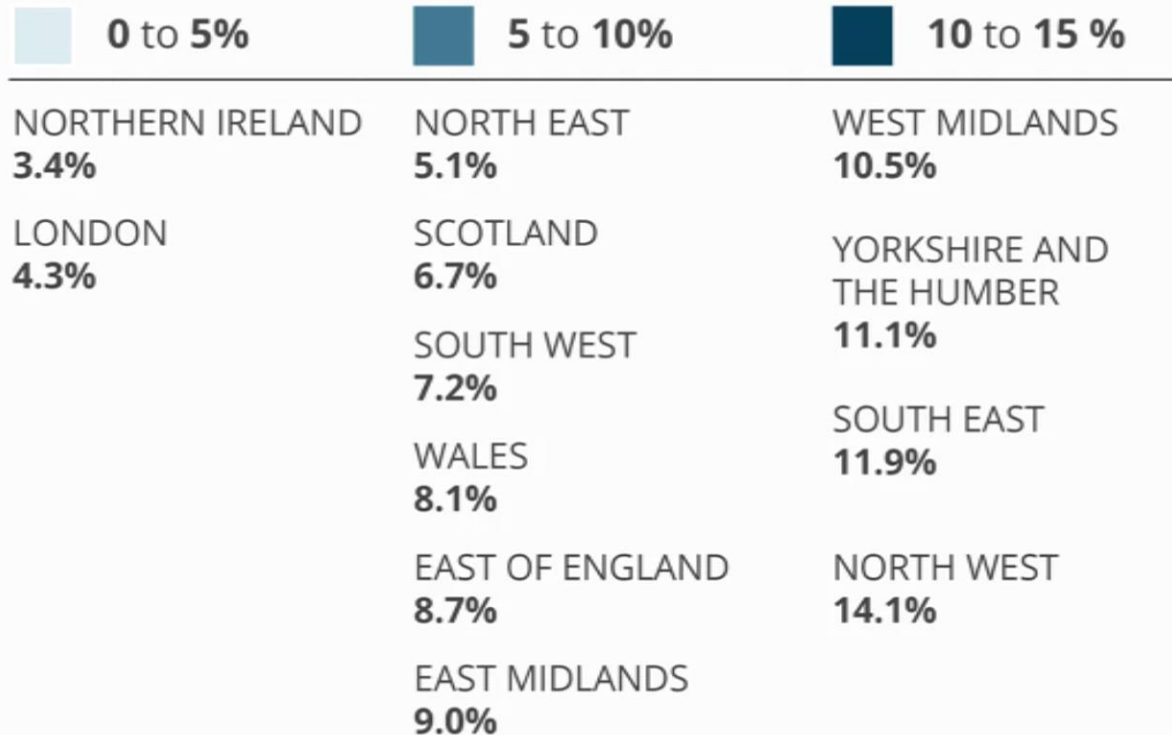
0 to 5%

NORTHERN IRELAND
3.4%

LONDON
4.3%

5 to 10%

NORTH EAST
5.1%

SCOTLAND
6.7%

SOUTH WEST
7.2%

WALES
8.1%

EAST OF ENGLAND
8.7%

EAST MIDLANDS
9.0%

10 to 15 %

WEST MIDLANDS
10.5%

YORKSHIRE AND THE HUMBER
11.1%

SOUTH EAST
11.9%

NORTH WEST
14.1%